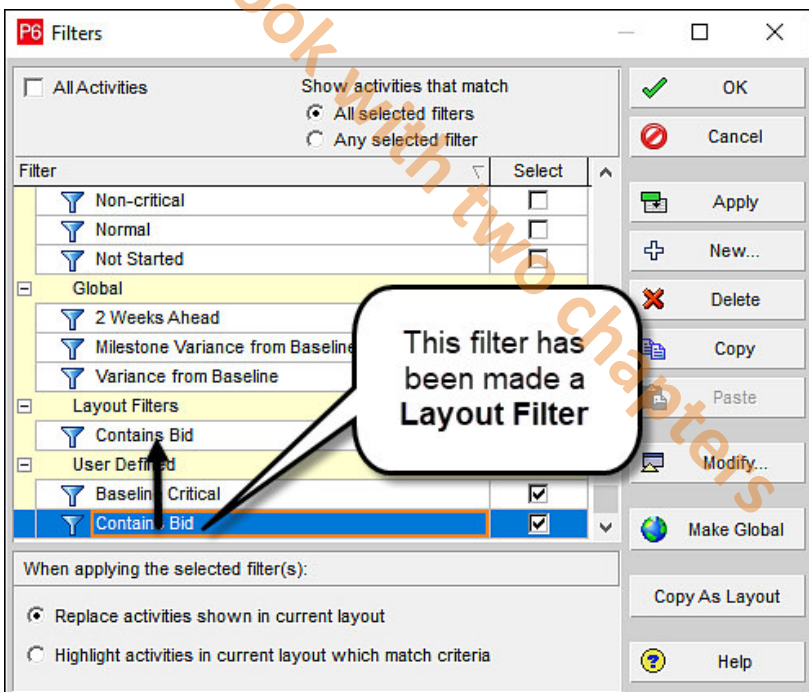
P6 Filters

All Activities

Show activities that match

All selected filters

Any selected filter

| Filter | Select |
|---|---|
| Non-critical | ☐ |
| Normal | ☐ |
| Not Started | ☐ |
| Global | |
| 2 Weeks Ahead | |
| Milestone Variance from Baseline | |
| Variance from Baseline | |
| Layout Filters | |
| Contains Bid | |
| User Defined | |
| Baseline Critical | ☑ |
| Contains Bid | ☑ |

This filter has been made a **Layout Filter**

When applying the selected filter(s):

Replace activities shown in current layout

Highlight activities in current layout which match criteria

OK

Cancel

Apply

New...

Delete

Copy

Paste

Modify...

Make Global

Copy As Layout

Help

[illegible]ook with two chapters